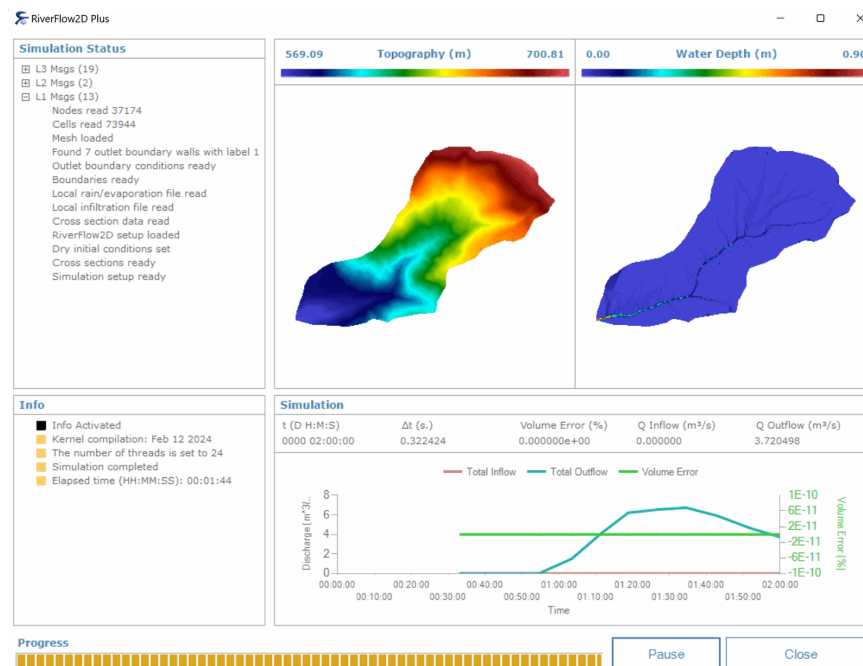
RiverFlow2D Plus

Simulation Status

L3 Msgs (19)
L2 Msgs (2)
L1 Msgs (13)
Nodes read 37174
Cells read 73944
Mesh loaded
Found 7 outlet boundary walls with label 1
Outlet boundary conditions ready
Boundaries ready
Local rain/evaporation file read
Local infiltration file read
Cross section data read
RiverFlow2D setup loaded
Dry initial conditions set
Cross sections ready
Simulation setup ready

569.09 Topography (m) 700.81

0.00 Water Depth (m) 0.90

Info

Info Activated
Kernel compilation: Feb 12 2024
The number of threads is set to 24
Simulation completed
Elapsed time (HH:MM:SS): 00:01:44

Simulation

| t (D H:M:S) | Δt (s.) | Volume Error (%) | Q Inflow (m³/s) | Q Outflow (m³/s) |
|---|---|---|---|---|
| 0000 02:00:00 | 0.322424 | 0.000000e+00 | 0.000000 | 3.720498 |

Total Inflow Total Outflow Volume Error

Discharge (m³/s)
8
6
4
2
0

1E-10
6E-11
2E-11
-2E-11
-6E-11
-1E-10
Volume Error (%)

00:00:00 00:10:00 00:20:00 00:30:00 00:40:00 00:50:00 01:00:00 01:10:00 01:20:00 01:30:00 01:40:00 01:50:00 02:00:00
Time

Progress

Pause

Close